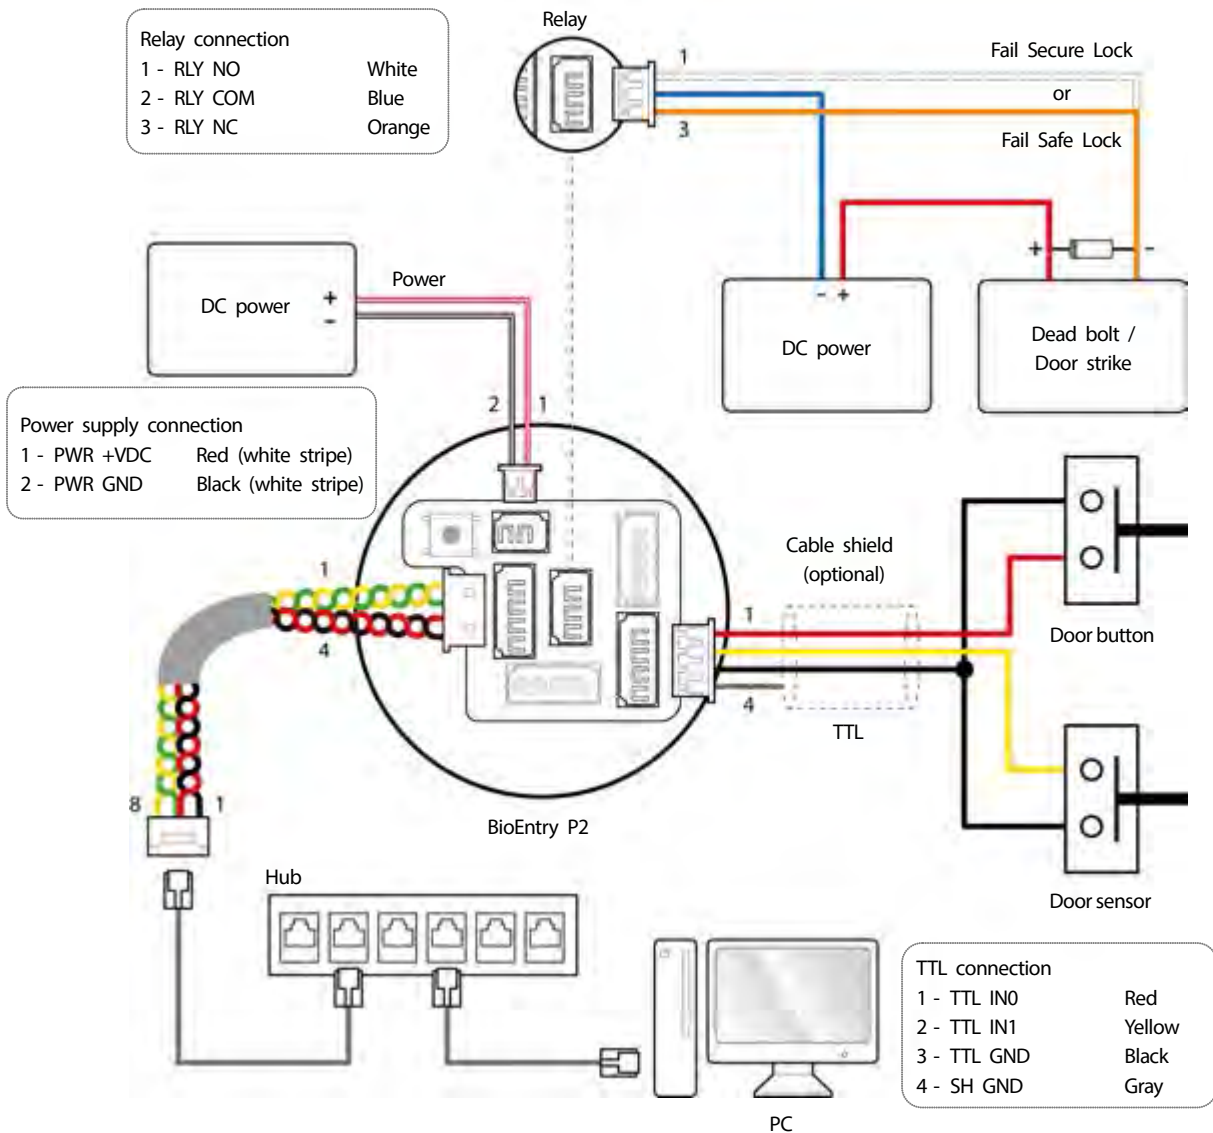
Relay connection
1 - RLY NO White
2 - RLY COM Blue
3 - RLY NC Orange

Relay
1
3

Fail Secure Lock
or
Fail Safe Lock

DC power
+
-

Power

+
-

- +
DC power

Dead bolt / Door strike

Power supply connection
1 - PWR +VDC Red (white stripe)
2 - PWR GND Black (white stripe)

2
1

Cable shield
(optional)

1
4

1
4

TTL

Door button

Door sensor

8
1

BioEntry P2

Hub

PC

TTL connection
1 - TTL IN0 Red
2 - TTL IN1 Yellow
3 - TTL GND Black
4 - SH GND Gray